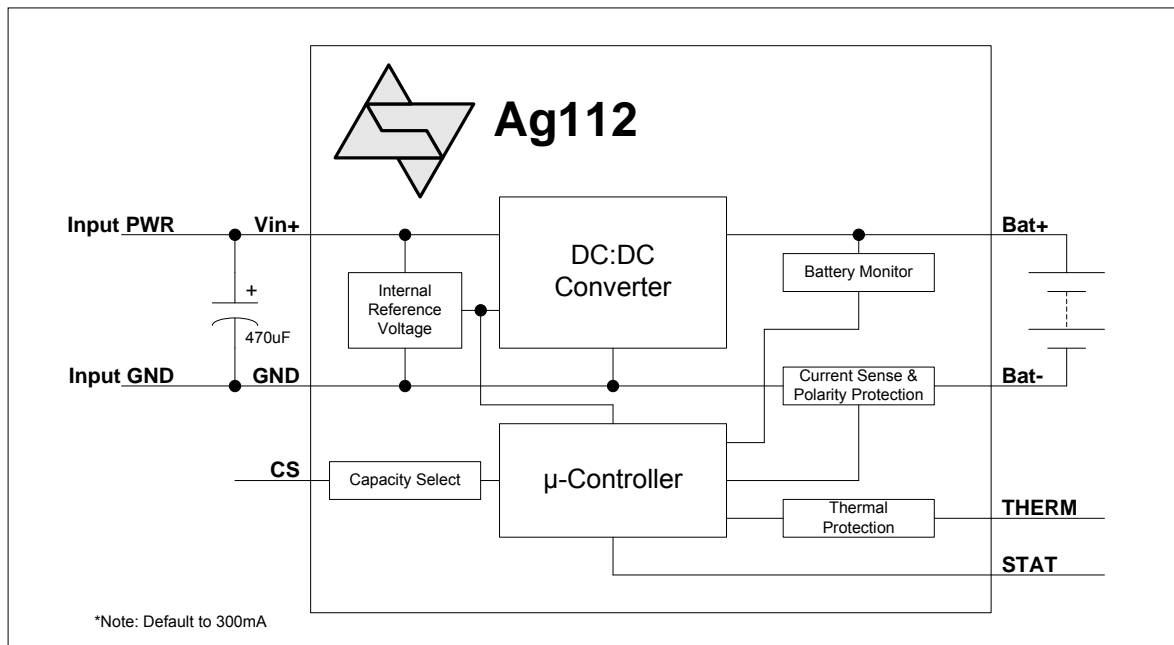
Ag112

Input PWR

Vin+

+

470uF

Input GND

GND

CS

Internal Reference Voltage

DC:DC Converter

Battery Monitor

Bat+

Current Sense & Polarity Protection

Bat-

Capacity Select

μ-Controller

Thermal Protection

THERM

STAT

*Note: Default to 300mA